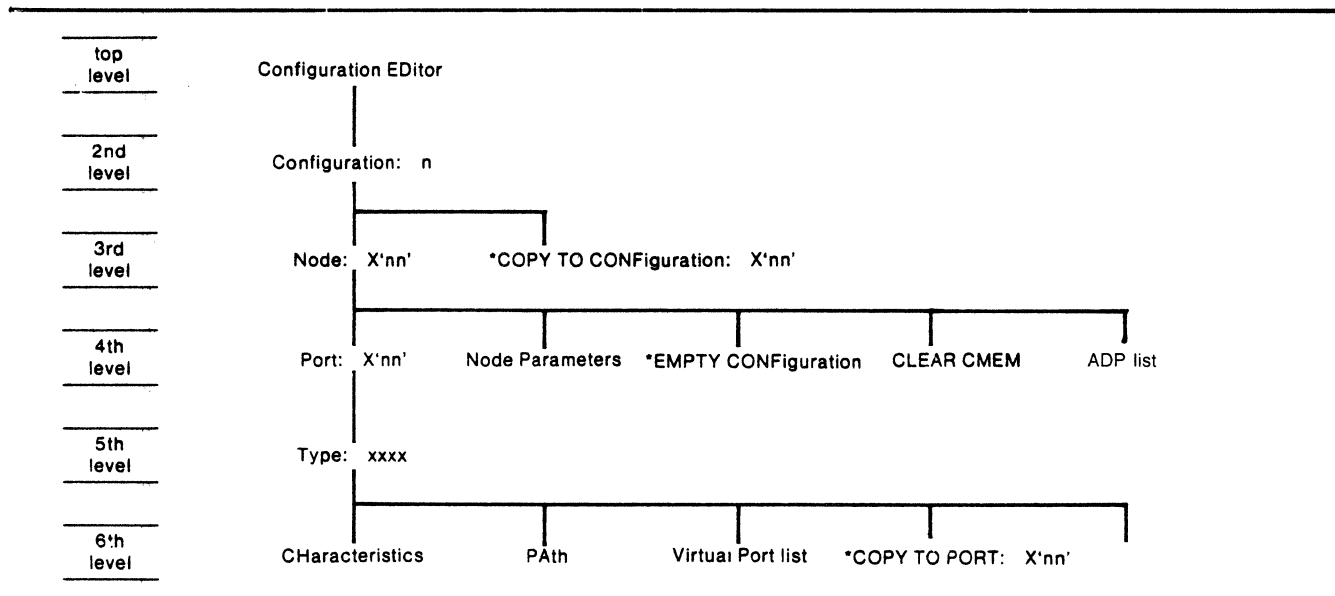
top level

Configuration EDitor

2nd level

Configuration: n

3rd level

Node: X'nn'

*COPY TO CONFiguration: X'nn'

4th level

Port: X'nn'

Node Parameters

*EMPTY CONFiguration

CLEAR CMEM

ADP list

5th level

Type: xxxx

6th level

CHaracteristics

PAth

Virtual Port list

*COPY TO PORT: X'nn'